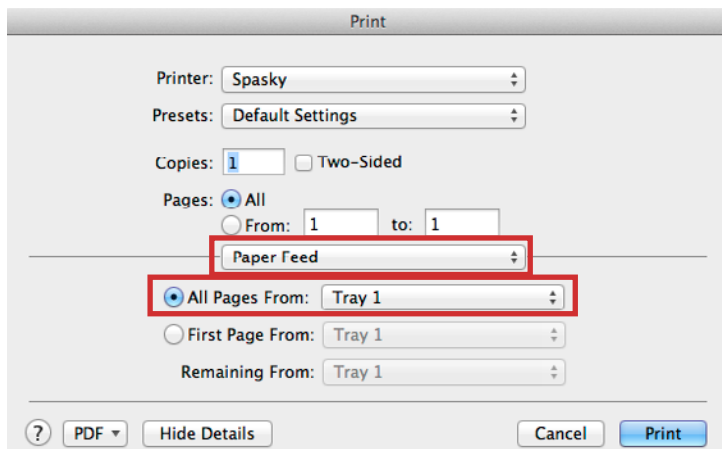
Print

Printer: Spasky

Presets: Default Settings

Copies: 1 Two-Sided

Pages: All

From: 1 to: 1

Paper Feed

All Pages From: Tray 1

First Page From: Tray 1

Remaining From: Tray 1

? PDF ▾ Hide Details Cancel Print